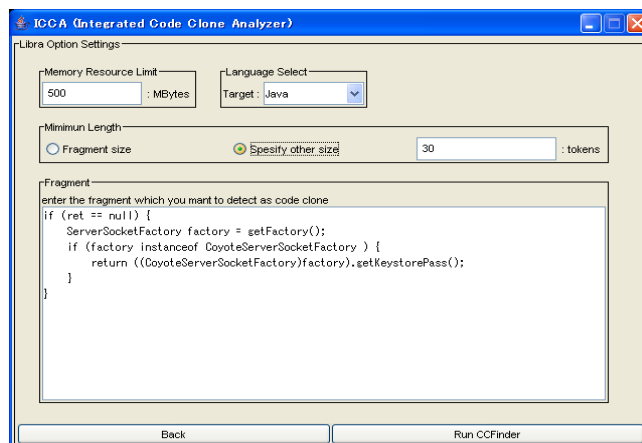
ICCA (Integrated Code Clone Analyzer)

Libra Option Settings

Memory Resource Limit
500 : MBytes

Language Select
Target : Java

Mimimun Length
Fragment size
Spesify other size
30 : tokens

Fragment
enter the fragment which you mant to detect as code clone
if (ret == null) {
ServerSocketFactory factory = getFactory();
if (factory instanceof CoyoteServerSocketFactory ) {
return ((CoyoteServerSocketFactory)factory).getKeystorePass();
}
}

Back
Run CCFinder